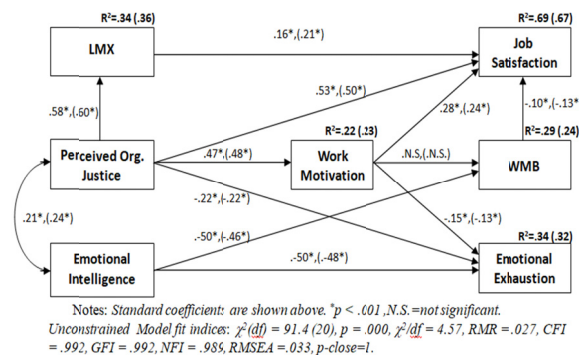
R²=.34 (.36)

LMX

.16*,(.21*)

R²=.69 (.67)

Job Satisfaction

.58*,(.60*)

.53*,(.50*)

R²=.22 (.13)

.28*,(.24*)

-.10*,(-.13*

R²=.29 (.24)

Perceived Org. Justice

.47*,(.48*)

Work Motivation

.N.S,(.N.S.)

WMB

.21*,(.24*)

-.22*,(-.22*)

-.15*,(-.13*)

R²=.34 (.32)

-.50*,(-.46*)

Emotional Intelligence

-.50*,(-.48*)

Emotional Exhaustion

Notes: Standard coefficient: are shown above. *p < .001 ,N.S.=not significant.
Unconstrained Model fit indices: $\chi^2(df)$ = 91.4 (20), p = .000, $\chi^2/df$ = 4.57, RMR =.027, CFI =.992, GFI =.992, NFI = .989, RMSEA =.033, p-close=1.